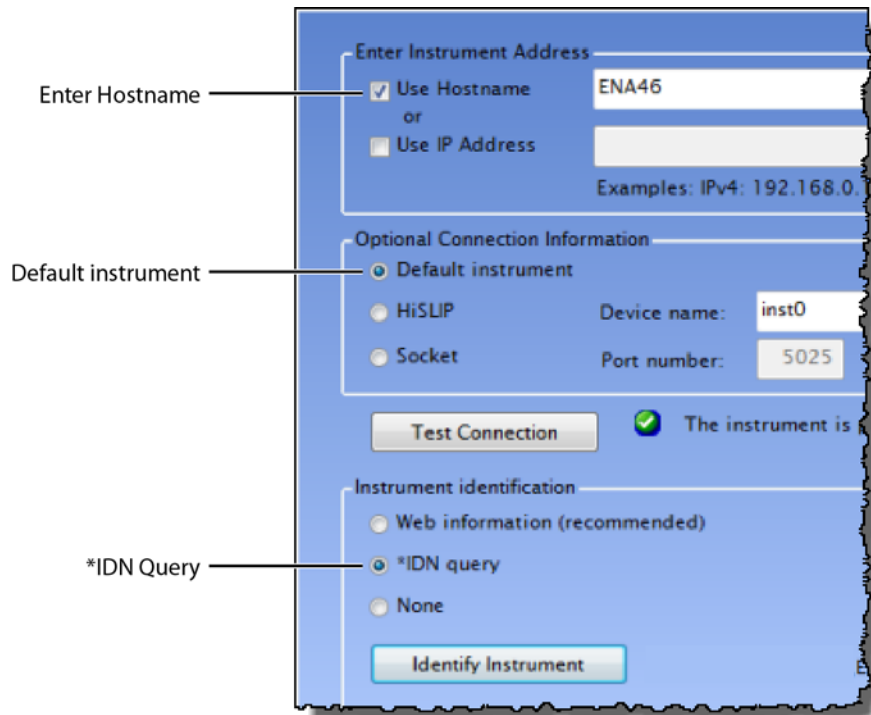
Enter Hostname

Default instrument

*IDN Query

Enter Instrument Address

Use Hostname

ENA46

or

Use IP Address

Examples: IPv4: 192.168.0.

Optional Connection Information

Default instrument

HiSLIP

Device name:

inst0

Socket

Port number:

5025

Test Connection

The instrument is

Instrument identification

Web information (recommended)

*IDN query

None

Identify Instrument